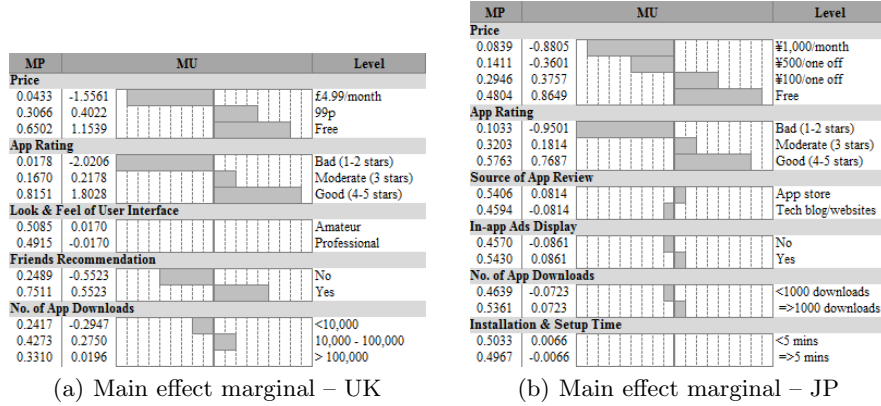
| MP | MU | Level |
|---|---|---|
| **Price** | | |
| 0.0433 | -1.5561 | £4.99/month |
| 0.3066 | 0.4022 | 99p |
| 0.6502 | 1.1539 | Free |
| **App Rating** | | |
| 0.0178 | -2.0206 | Bad (1-2 stars) |
| 0.1670 | 0.2178 | Moderate (3 stars) |
| 0.8151 | 1.8028 | Good (4-5 stars) |
| **Look & Feel of User Interface** | | |
| 0.5085 | 0.0170 | Amateur |
| 0.4915 | -0.0170 | Professional |
| **Friends Recommendation** | | |
| 0.2489 | -0.5523 | No |
| 0.7511 | 0.5523 | Yes |
| **No. of App Downloads** | | |
| 0.2417 | -0.2947 | <10,000 |
| 0.4273 | 0.2750 | 10,000 - 100,000 |
| 0.3310 | 0.0196 | > 100,000 |

(a) Main effect marginal – UK

| MP | MU | Level |
|---|---|---|
| **Price** | | |
| 0.0839 | -0.8805 | ¥1,000/month |
| 0.1411 | -0.3601 | ¥500/one off |
| 0.2946 | 0.3757 | ¥100/one off |
| 0.4804 | 0.8649 | Free |
| **App Rating** | | |
| 0.1033 | -0.9501 | Bad (1-2 stars) |
| 0.3203 | 0.1814 | Moderate (3 stars) |
| 0.5763 | 0.7687 | Good (4-5 stars) |
| **Source of App Review** | | |
| 0.5406 | 0.0814 | App store |
| 0.4594 | -0.0814 | Tech blog/websites |
| **In-app Ads Display** | | |
| 0.4570 | -0.0861 | No |
| 0.5430 | 0.0861 | Yes |
| **No. of App Downloads** | | |
| 0.4639 | -0.0723 | <1000 downloads |
| 0.5361 | 0.0723 | =>1000 downloads |
| **Installation & Setup Time** | | |
| 0.5033 | 0.0066 | <5 mins |
| 0.4967 | -0.0066 | =>5 mins |

(b) Main effect marginal – JP